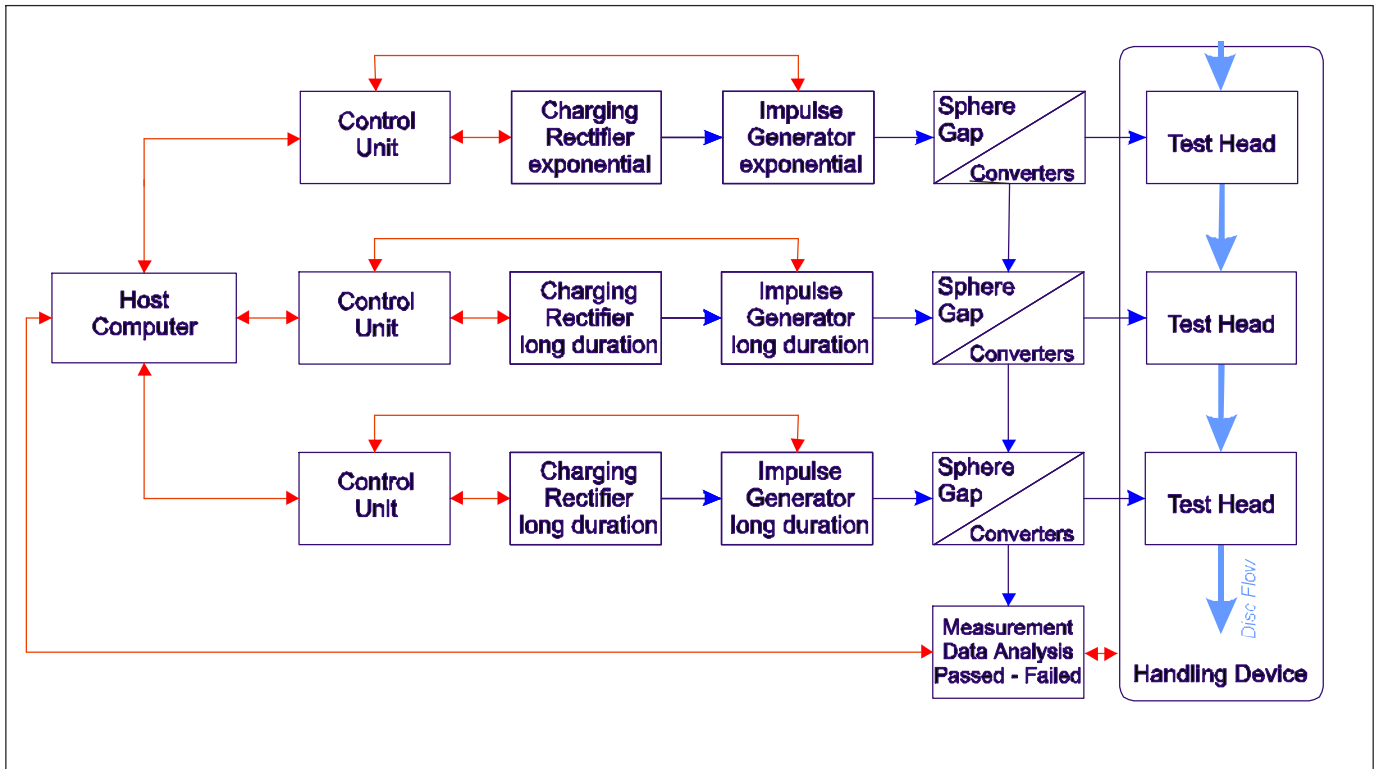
Control Unit

Charging Rectifier exponential

Impulse Generator exponential

Sphere Gap

Converters

Test Head

Host Computer

Control Unit

Charging Rectifier long duration

Impulse Generator long duration

Sphere Gap

Converters

Test Head

Control Unit

Charging Rectifier long duration

Impulse Generator long duration

Sphere Gap

Converters

Test Head

Disc Flow

Measurement Data Analysis Passed - Failed

Handling Device